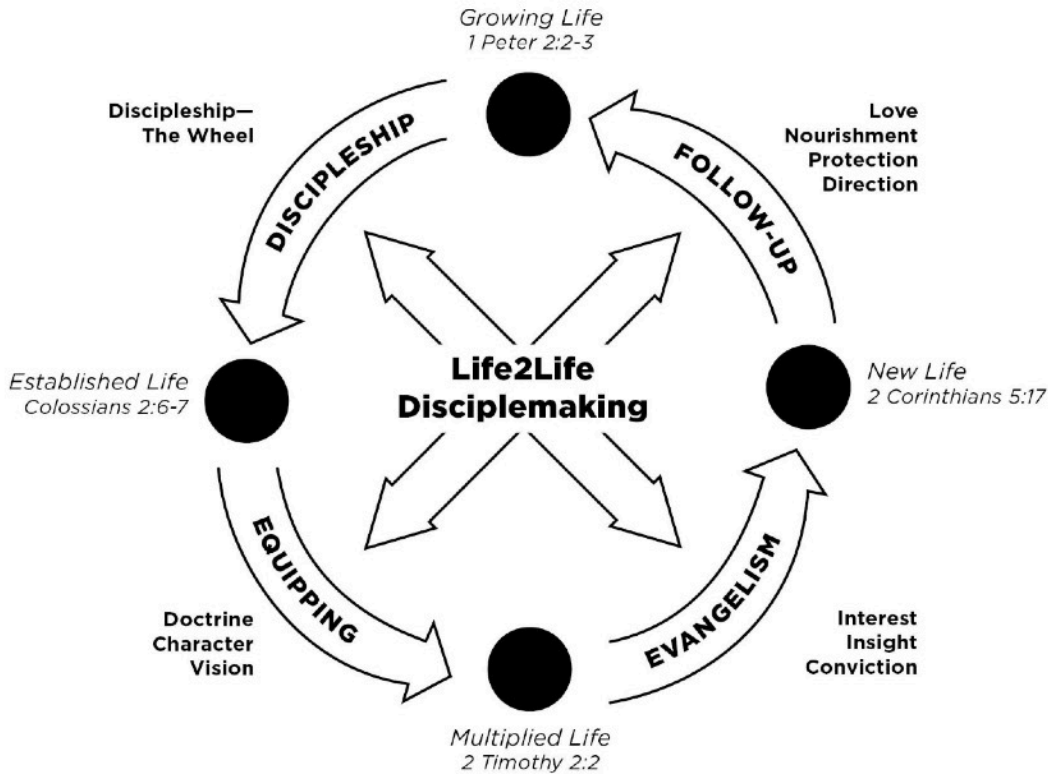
Growing Life
1 Peter 2:2-3

Discipleship—
The Wheel

DISCIPLESHIP

Love
Nourishment
Protection
Direction

FOLLOW-UP

Established Life
Colossians 2:6-7

Life2Life
Disciplemaking

New Life
2 Corinthians 5:17

EQUIPPING

EVANGELISM

Doctrine
Character
Vision

Interest
Insight
Conviction

Multiplied Life
2 Timothy 2:2